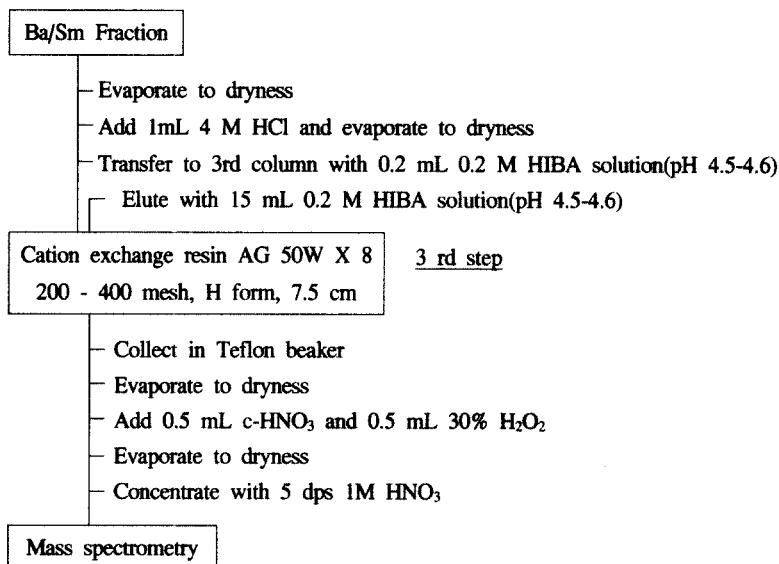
Ba/Sm Fraction

Evaporate to dryness

Add 1mL 4 M HCl and evaporate to dryness

Transfer to 3rd column with 0.2 mL 0.2 M HIBA solution(pH 4.5-4.6)

Elute with 15 mL 0.2 M HIBA solution(pH 4.5-4.6)

Cation exchange resin AG 50W X 8
200 - 400 mesh, H form, 7.5 cm

3 rd step

Collect in Teflon beaker

Evaporate to dryness

Add 0.5 mL c-$HNO_3$ and 0.5 mL 30% $H_2O_2$

Evaporate to dryness

Concentrate with 5 dps 1M $HNO_3$

Mass spectrometry